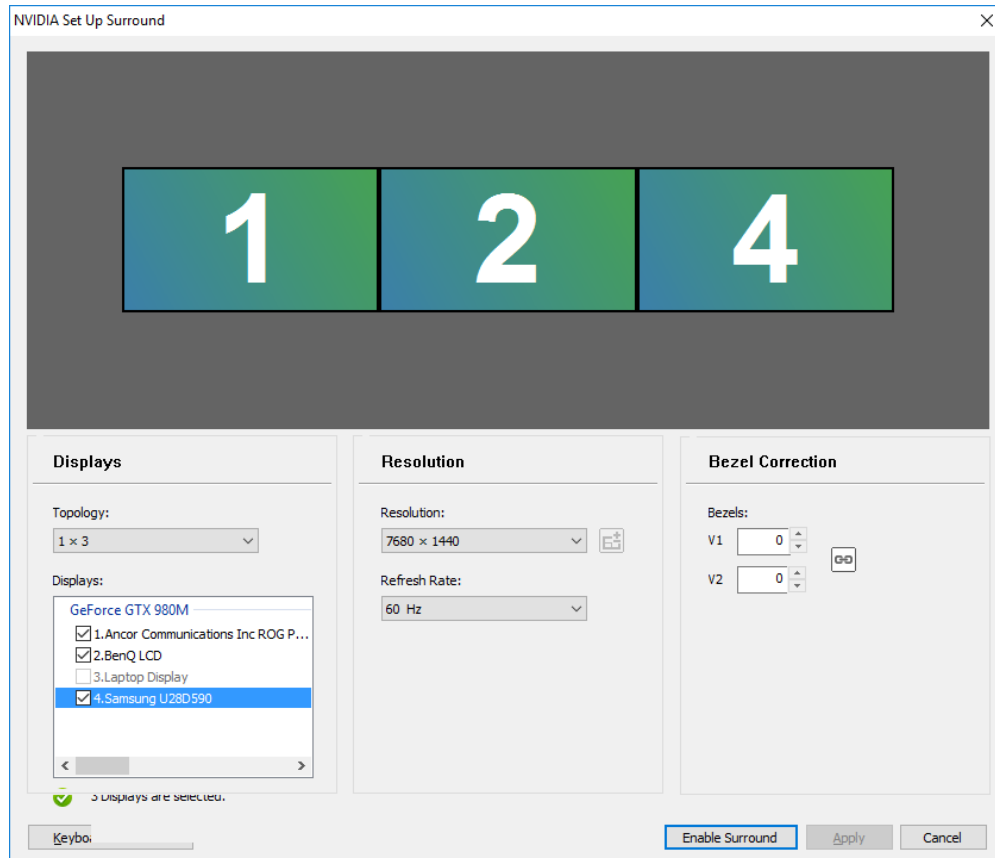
NVIDIA Set Up Surround

1 2 4

Displays

Topology:

1 × 3

Displays:

GeForce GTX 980M

1.Ancor Communications Inc ROG P...

2.BenQ LCD

3.Laptop Display

4.Samsung U28D590

3 Displays are selected.

Resolution

Resolution:

7680 × 1440

Refresh Rate:

60 Hz

Bezel Correction

Bezels:

V1 0

V2 0

Keybo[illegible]

Enable Surround

Apply

Cancel